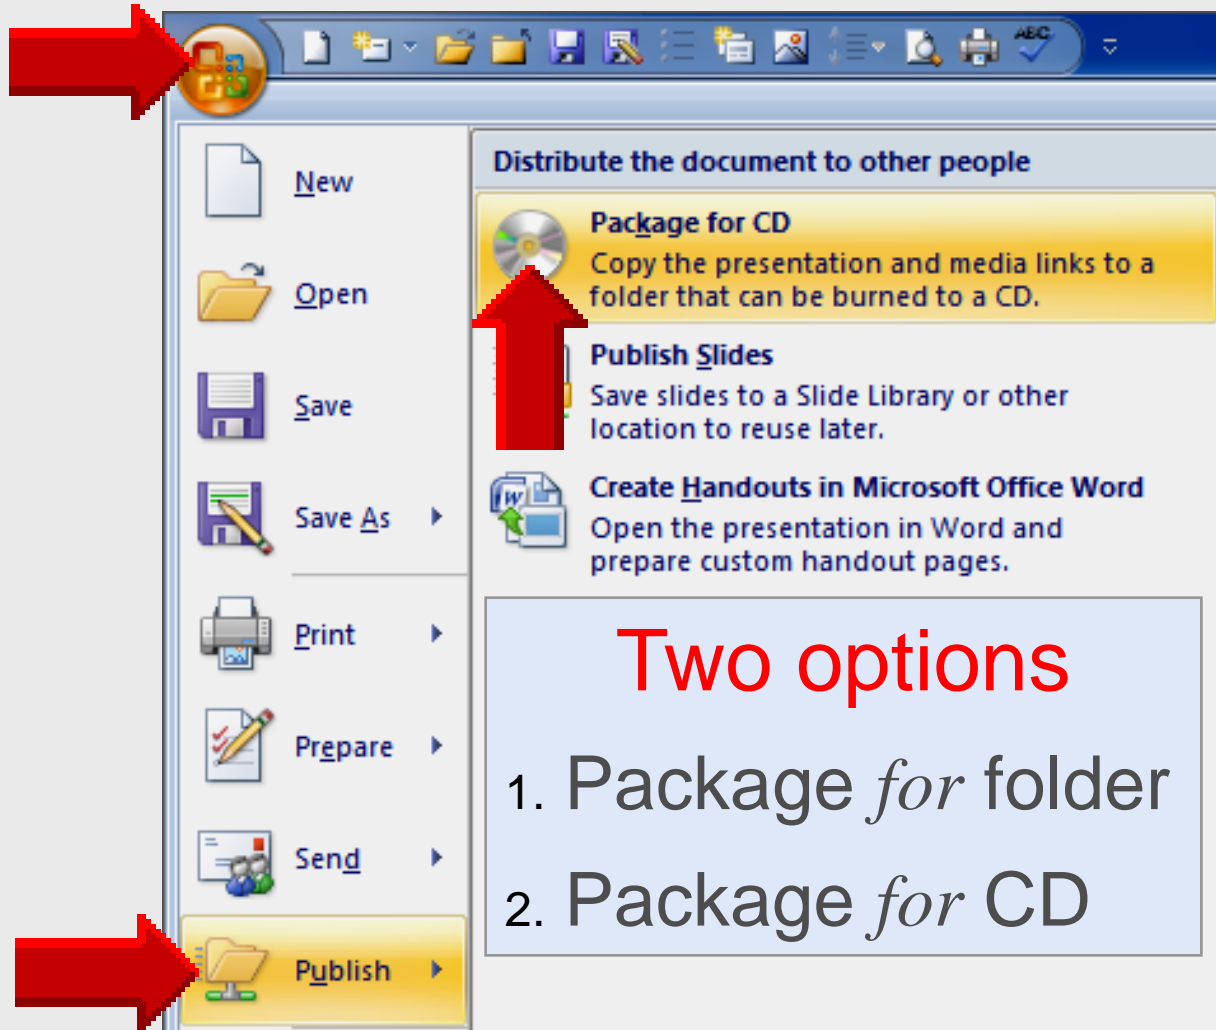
New

Open

Save

Save As

Print

Prepare

Send

Publish

Distribute the document to other people

Package for CD
Copy the presentation and media links to a folder that can be burned to a CD.

Publish Slides
Save slides to a Slide Library or other location to reuse later.

Create Handouts in Microsoft Office Word
Open the presentation in Word and prepare custom handout pages.

Two options

1. Package for folder

2. Package for CD